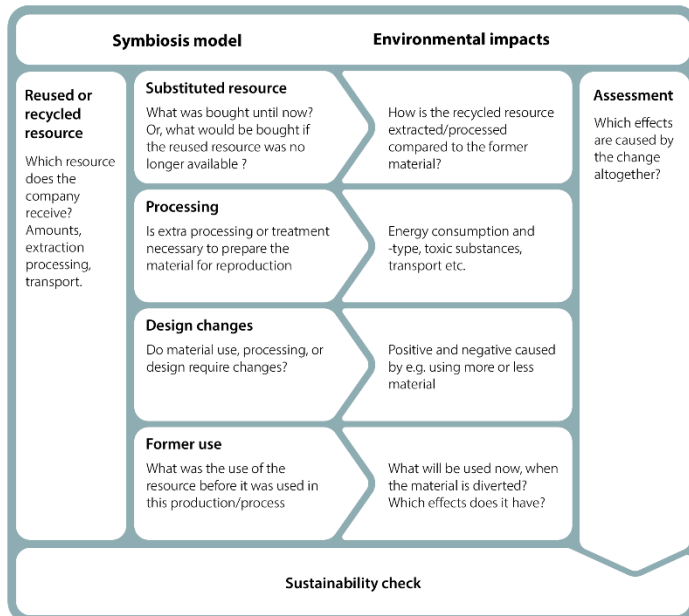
Symbiosis model

Environmental impacts

Reused or recycled resource

Which resource does the company receive? Amounts, extraction processing, transport.

Substituted resource

What was bought until now? Or, what would be bought if the reused resource was no longer available ?

How is the recycled resource extracted/processed compared to the former material?

Processing

Is extra processing or treatment necessary to prepare the material for reproduction

Energy consumption and -type, toxic substances, transport etc.

Design changes

Do material use, processing, or design require changes?

Positive and negative caused by e.g. using more or less material

Former use

What was the use of the resource before it was used in this production/process

What will be used now, when the material is diverted? Which effects does it have?

Assessment

Which effects are caused by the change altogether?

Sustainability check